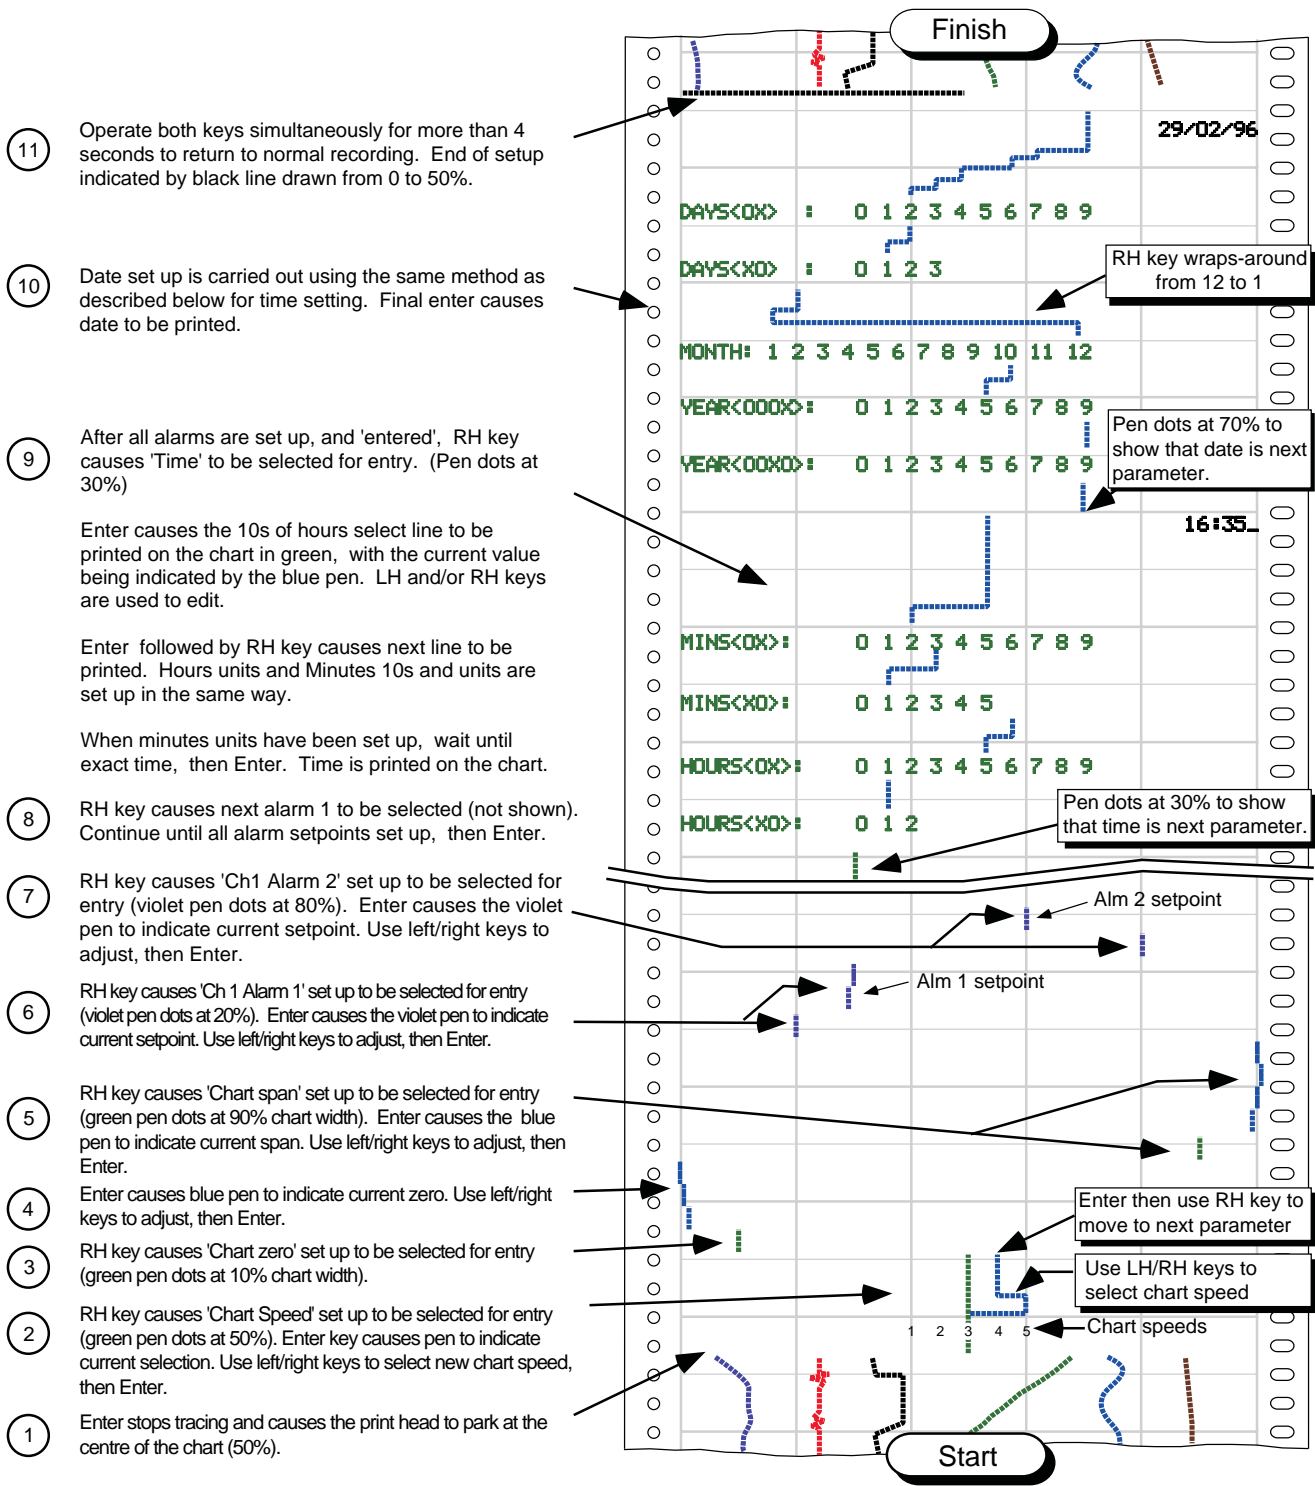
Finish

11 Operate both keys simultaneously for more than 4 seconds to return to normal recording. End of setup indicated by black line drawn from 0 to 50%.

10 Date set up is carried out using the same method as described below for time setting. Final enter causes date to be printed.

9 After all alarms are set up, and 'entered', RH key causes 'Time' to be selected for entry. (Pen dots at 30%)

Enter causes the 10s of hours select line to be printed on the chart in green, with the current value being indicated by the blue pen. LH and/or RH keys are used to edit.

Enter followed by RH key causes next line to be printed. Hours units and Minutes 10s and units are set up in the same way.

When minutes units have been set up, wait until exact time, then Enter. Time is printed on the chart.

8 RH key causes next alarm 1 to be selected (not shown). Continue until all alarm setpoints set up, then Enter.

7 RH key causes 'Ch1 Alarm 2' set up to be selected for entry (violet pen dots at 80%). Enter causes the violet pen to indicate current setpoint. Use left/right keys to adjust, then Enter.

6 RH key causes 'Ch 1 Alarm 1' set up to be selected for entry (violet pen dots at 20%). Enter causes the violet pen to indicate current setpoint. Use left/right keys to adjust, then Enter.

5 RH key causes 'Chart span' set up to be selected for entry (green pen dots at 90% chart width). Enter causes the blue pen to indicate current span. Use left/right keys to adjust, then Enter.

4 Enter causes blue pen to indicate current zero. Use left/right keys to adjust, then Enter.

3 RH key causes 'Chart zero' set up to be selected for entry (green pen dots at 10% chart width).

2 RH key causes 'Chart Speed' set up to be selected for entry (green pen dots at 50%). Enter key causes pen to indicate current selection. Use left/right keys to select new chart speed, then Enter.

1 Enter stops tracing and causes the print head to park at the centre of the chart (50%).

29/02/96

DAYS<OX> : 0 1 2 3 4 5 6 7 8 9

DAYS<XO> : 0 1 2 3

RH key wraps-around from 12 to 1

MONTH: 1 2 3 4 5 6 7 8 9 10 11 12

YEAR<OOOX>: 0 1 2 3 4 5 6 7 8 9

Pen dots at 70% to show that date is next parameter.

YEAR<OOXO>: 0 1 2 3 4 5 6 7 8 9

16:35_

MINS<OX>: 0 1 2 3 4 5 6 7 8 9

MINS<XO>: 0 1 2 3 4 5

HOURS<OX>: 0 1 2 3 4 5 6 7 8 9

HOURS<XO>: 0 1 2

Pen dots at 30% to show that time is next parameter.

Alm 2 setpoint

Alm 1 setpoint

Enter then use RH key to move to next parameter

Use LH/RH keys to select chart speed

1 2 3 4 5 Chart speeds

Start